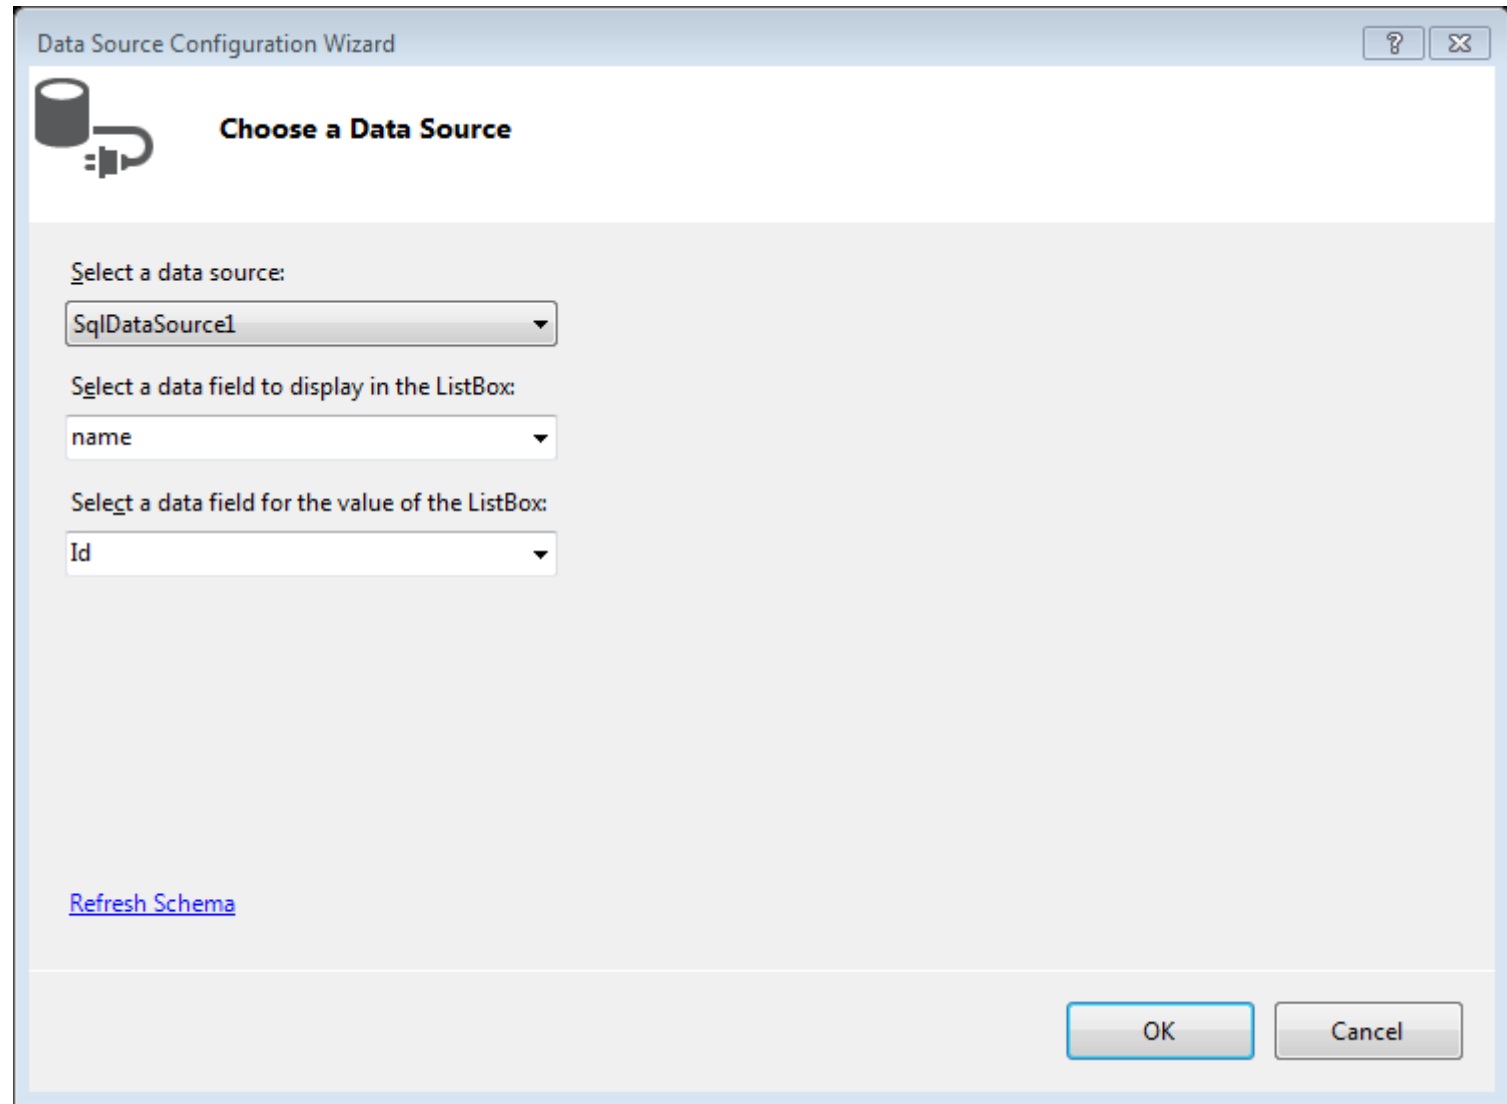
Data Source Configuration Wizard

?

Choose a Data Source

Select a data source:

SqlDataSource1

Select a data field to display in the ListBox:

name

Select a data field for the value of the ListBox:

Id

Refresh Schema

OK

Cancel